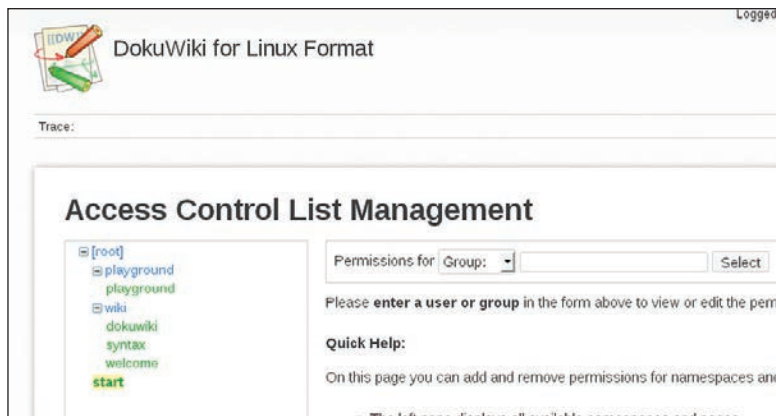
[[DW]]

Logged

DokuWiki for Linux Format

Trace:

Access Control List Management

⊟[root]
⊟playground
playground
⊟wiki
dokuwiki
syntax
welcome
start

Permissions for Group: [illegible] Select

Please enter a user or group in the form above to view or edit the per

Quick Help:

On this page you can add and remove permissions for namespaces an

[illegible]